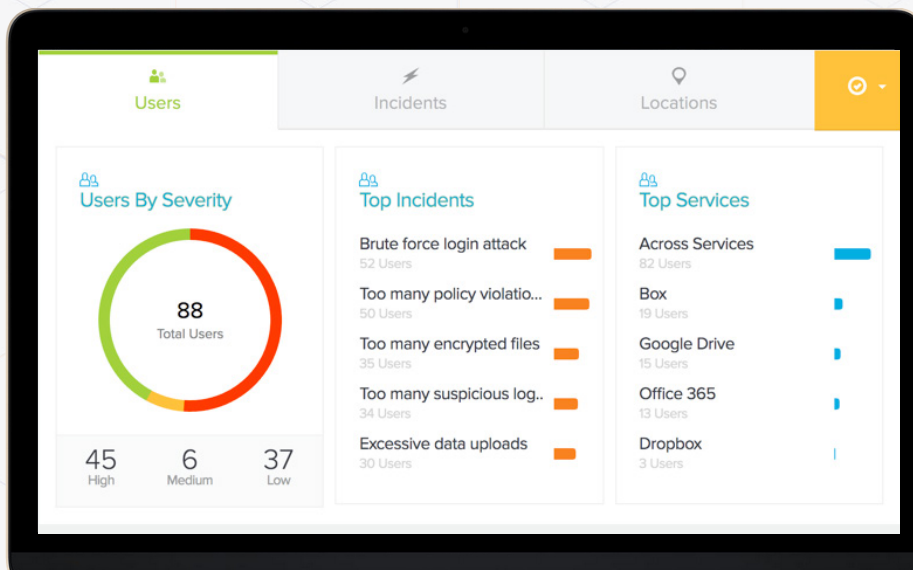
Users

Incidents

Locations

Users By Severity

88
Total Users

45
High

6
Medium

37
Low

Top Incidents

Brute force login attack
52 Users

Too many policy violatio...
50 Users

Too many encrypted files
35 Users

Too many suspicious log..
34 Users

Excessive data uploads
30 Users

Top Services

Across Services
82 Users

Box
19 Users

Google Drive
15 Users

Office 365
13 Users

Dropbox
3 Users